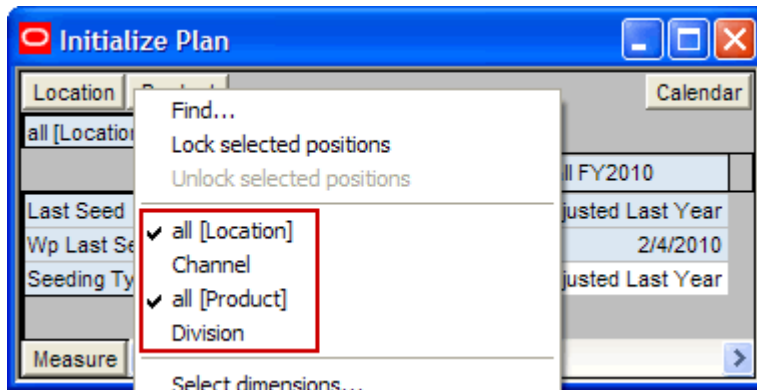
Initialize Plan

Location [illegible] Calendar

all [Locatio

ll FY2010

Last Seed justed Last Year

Wp Last Se 2/4/2010

Seeding Ty justed Last Year

Measure

Find...
Lock selected positions
Unlock selected positions
✔ all [Location]
Channel
✔ all [Product]
Division
Select dimensions...